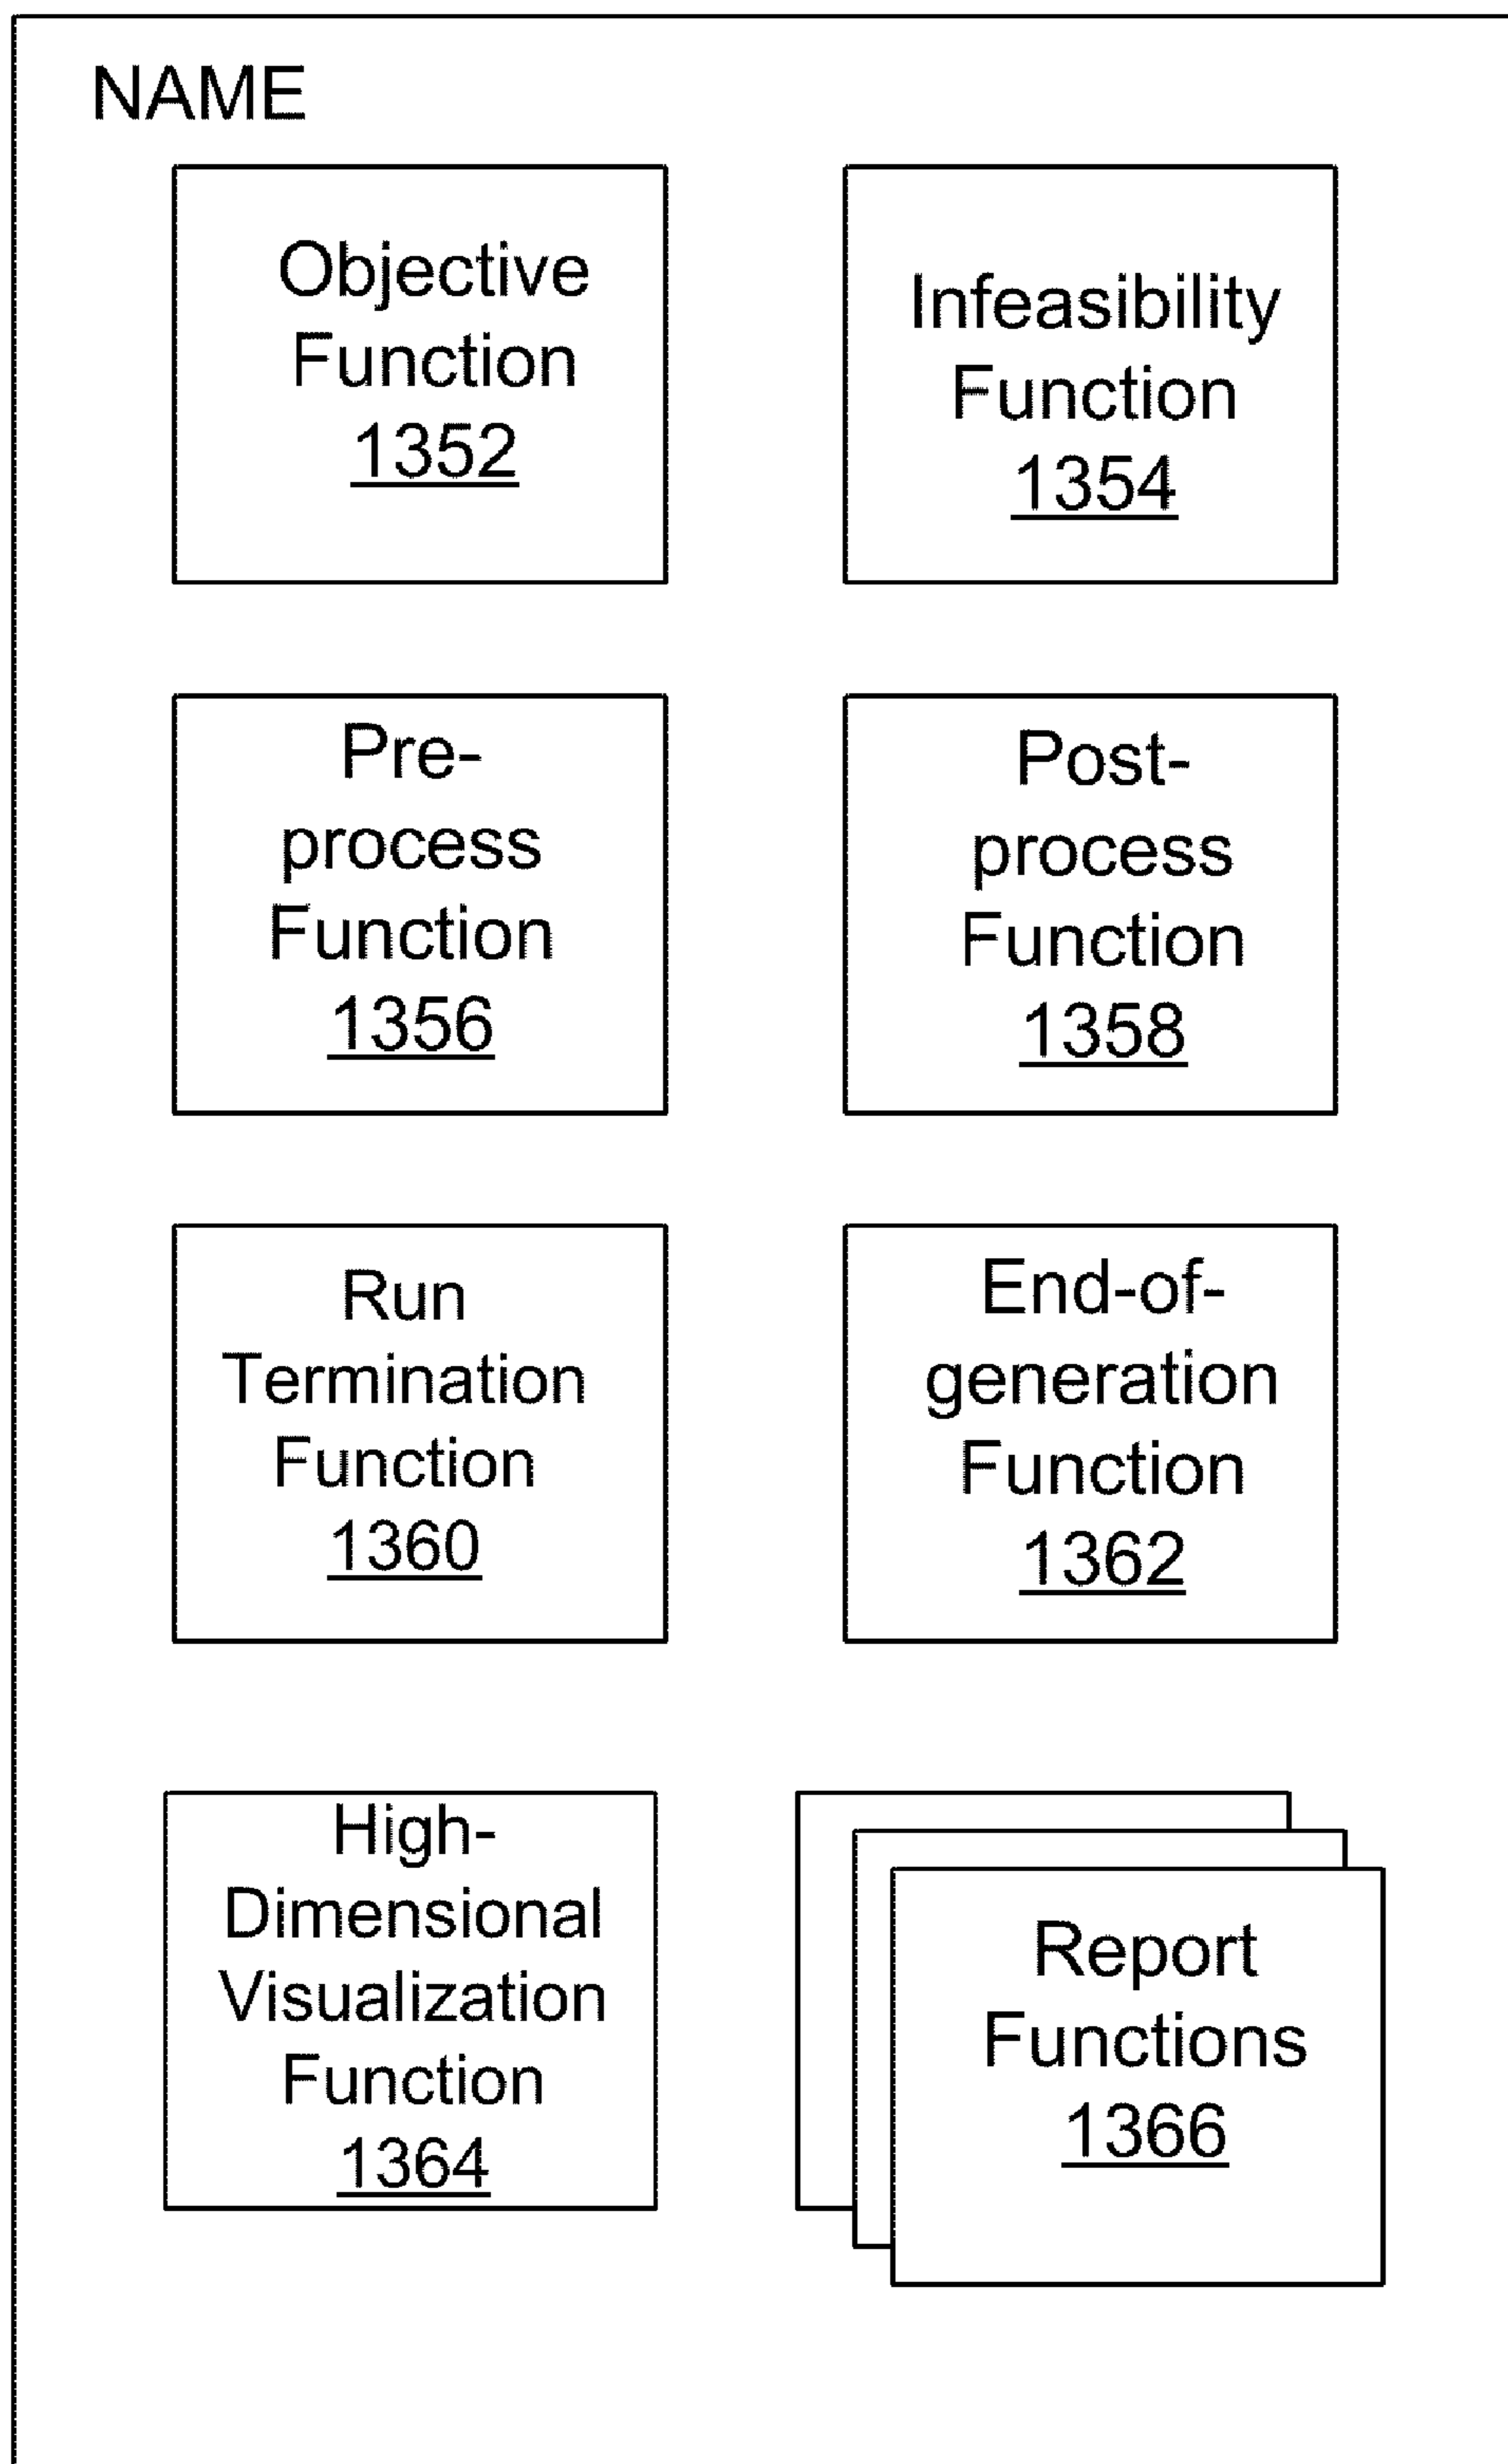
NAME

Objective Function 1352

Infeasibility Function 1354

Pre-process Function 1356

Post-process Function 1358

Run Termination Function 1360

End-of-generation Function 1362

High-Dimensional Visualization Function 1364

Report Functions 1366